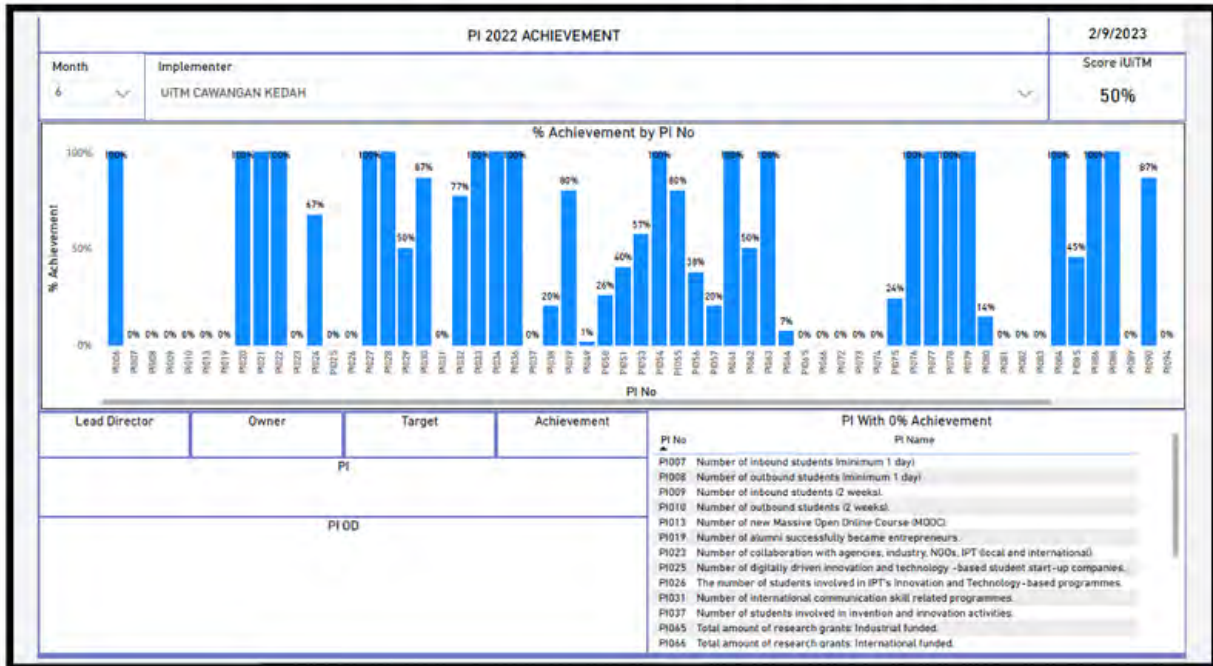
PI 2022 ACHIEVEMENT

2/9/2023

Month
6

Implementer
UiTM CAWANGAN KEDAH

Score iUiTM
50%

% Achievement by PI No

100%
50%
0%

% Achievement

100% 0% 0% 0% 0% 0% 0% 100% 100% 100% 0% 67% 0% 0% 100% 100% 50% 87% 0% 77% 100% 100% 100% 0% 20% 80% 1% 26% 40% 57% 100% 80% 38% 20% 100% 50% 100% 7% 0% 0% 0% 0% 0% 24% 100% 100% 100% 100% 14% 0% 0% 0% 100% 45% 100% 100% 0% 87% 0%

PI006 PI007 PI008 PI009 PI010 PI013 PI019 PI020 PI021 PI022 PI023 PI024 PI025 PI026 PI027 PI028 PI029 PI030 PI031 PI032 PI033 PI034 PI036 PI037 PI038 PI039 PI049 PI050 PI051 PI053 PI054 PI055 PI056 PI057 PI061 PI062 PI063 PI064 PI065 PI066 PI072 PI073 PI074 PI075 PI076 PI077 PI078 PI079 PI080 PI081 PI082 PI083 PI084 PI085 PI086 PI088 PI089 PI090 PI094

PI No

Lead Director | Owner | Target | Achievement

PI

PI OD

PI With 0% Achievement

| PI No | PI Name |
|---|---|
| PI007 | Number of inbound students (minimum 1 day). |
| PI008 | Number of outbound students (minimum 1 day). |
| PI009 | Number of inbound students (2 weeks). |
| PI010 | Number of outbound students (2 weeks). |
| PI013 | Number of new Massive Open Online Course (MOOC). |
| PI019 | Number of alumni successfully became entrepreneurs. |
| PI023 | Number of collaboration with agencies, industry, NGOs, IPT (local and international). |
| PI025 | Number of digitally driven innovation and technology -based student start-up companies. |
| PI026 | The number of students involved in IPT's Innovation and Technology-based programmes. |
| PI031 | Number of international communication skill related programmes. |
| PI037 | Number of students involved in invention and innovation activities. |
| PI065 | Total amount of research grants: Industrial funded. |
| PI066 | Total amount of research grants: International funded. |